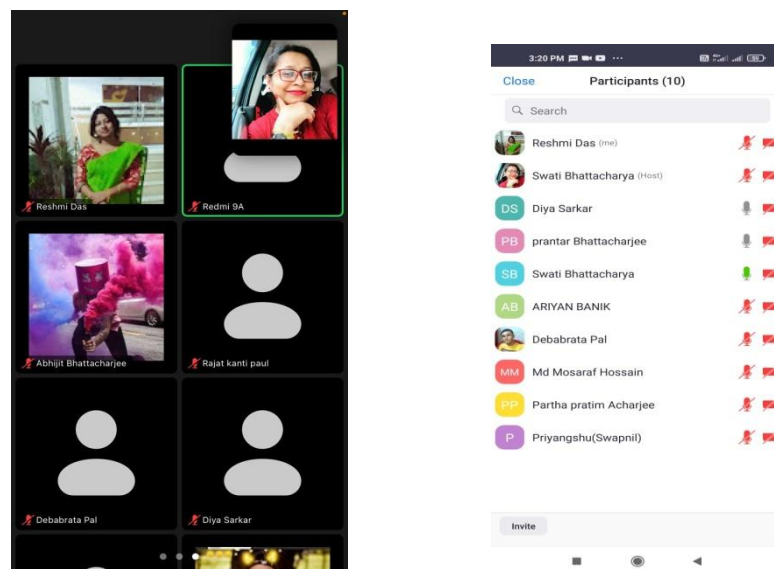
Reshmi Das

Redmi 9A

Abhijit Bhattacharjee

Rajat kanti paul

Debabrata Pal

Diya Sarkar

3:20 PM

Close

Participants (10)

Search

Reshmi Das (me)

Swati Bhattacharya (Host)

DS Diya Sarkar

PB prantar Bhattacharjee

SB Swati Bhattacharya

AB ARIYAN BANIK

Debabrata Pal

MM Md Mosaraf Hossain

PP Partha pratim Acharjee

P Priyangshu(Swapnil)

Invite